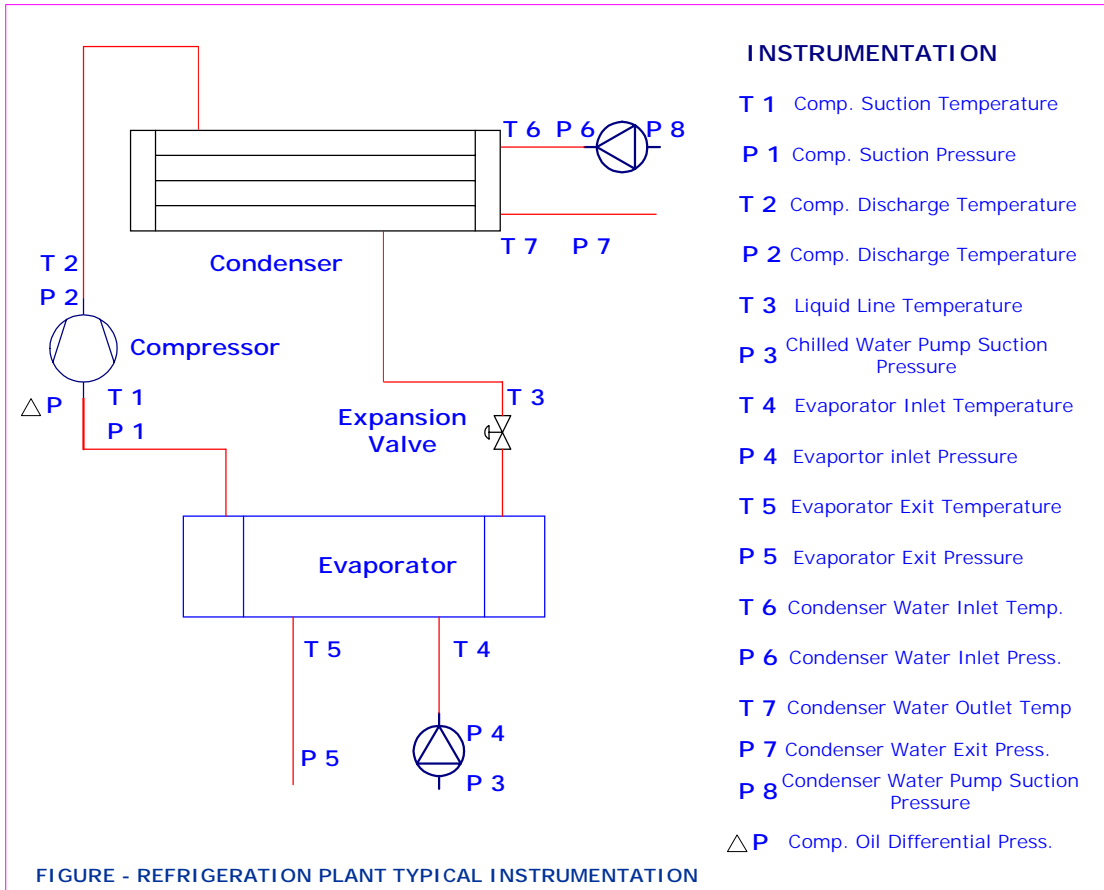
T 6 P 6 P 8

Condenser

T 7 P 7

T 2
P 2

Compressor

△P T 1
P 1

Expansion Valve

T 3

Evaporator

T 5 T 4

P 4
P 5 P 3

INSTRUMENTATION

T 1 Comp. Suction Temperature

P 1 Comp. Suction Pressure

T 2 Comp. Discharge Temperature

P 2 Comp. Discharge Temperature

T 3 Liquid Line Temperature

P 3 Chilled Water Pump Suction Pressure

T 4 Evaporator Inlet Temperature

P 4 Evaportor inlet Pressure

T 5 Evaporator Exit Temperature

P 5 Evaporator Exit Pressure

T 6 Condenser Water Inlet Temp.

P 6 Condenser Water Inlet Press.

T 7 Condenser Water Outlet Temp

P 7 Condenser Water Exit Press.

P 8 Condenser Water Pump Suction Pressure

△P Comp. Oil Differential Press.

FIGURE - REFRIGERATION PLANT TYPICAL INSTRUMENTATION